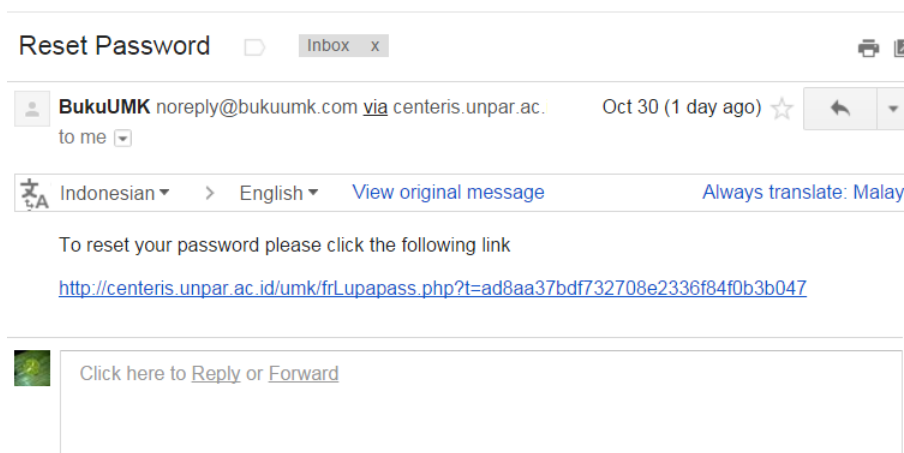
Reset Password Inbox x

BukuUMK noreply@bukuumk.com via centeris.unpar.ac. Oct 30 (1 day ago)
to me

Indonesian > English View original message Always translate: Malay

To reset your password please click the following link

http://centeris.unpar.ac.id/umk/frLupapass.php?t=ad8aa37bdf732708e2336f84f0b3b047

Click here to Reply or Forward